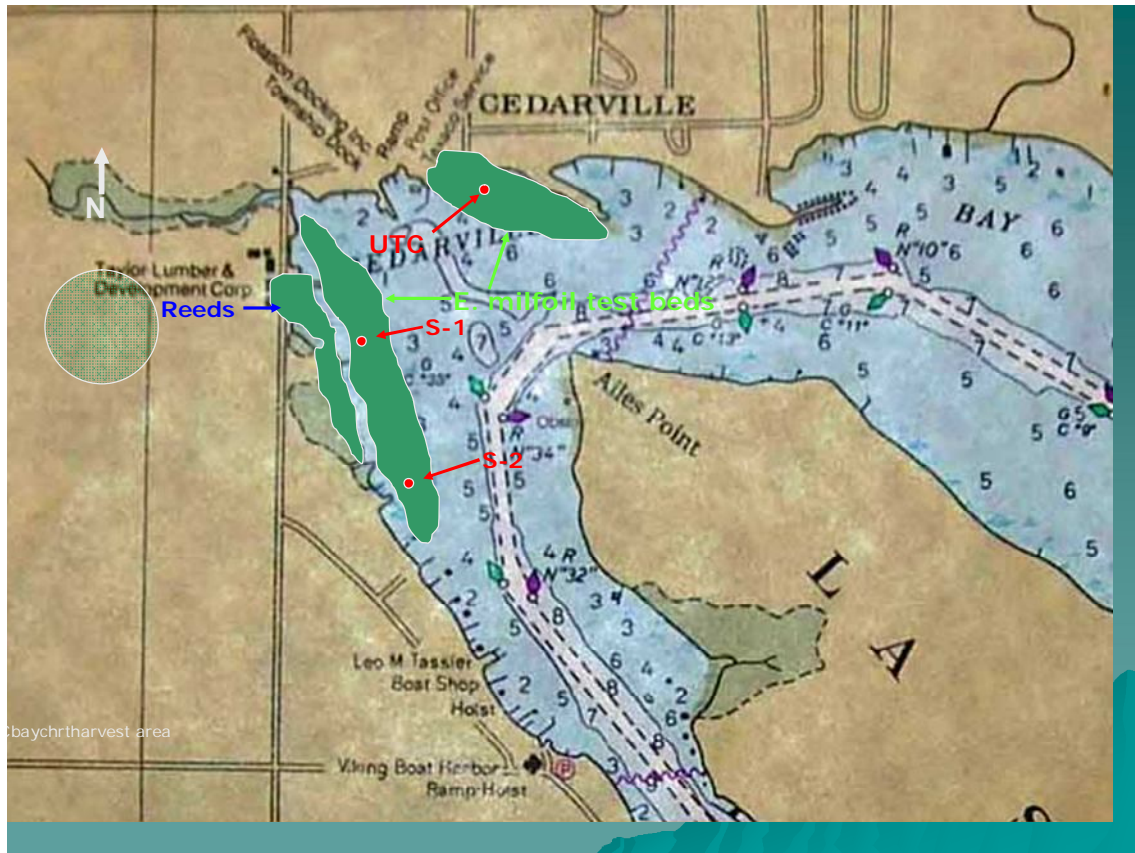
CEDARVILLE

Flotation Docking Inc
Township Dock
Ramp
Post Office
Towing Service

N

UTC

Taylor Lumber & Development Corp

Reeds

E. milfoil test beds

S-1

S-2

CEDARVILLE

BAY

Alles Point

L

A

R N"10" 6

N"12"

C"13"

C"11"

C"33"

R N"34"

4 R N"32"

G 5 C"9"

Obstn

Leo M Tassler Boat Shop Hoist

Cbaychrtharvest area

Viking Boat Harbor Ramp Hoist

3 2 6 5 4 2 4 5 3 6 5 6 5 4 3 5 2 1 6 6 5 6 5 7 5 6 5 5 5 5 6 4 4 6 8 8 7 5 7 7 5 4 5 5 4 4 5 5 3 4 5 2 5 8 3 3 6 4 2 2 5 8 7 5 6 8 3 3 2